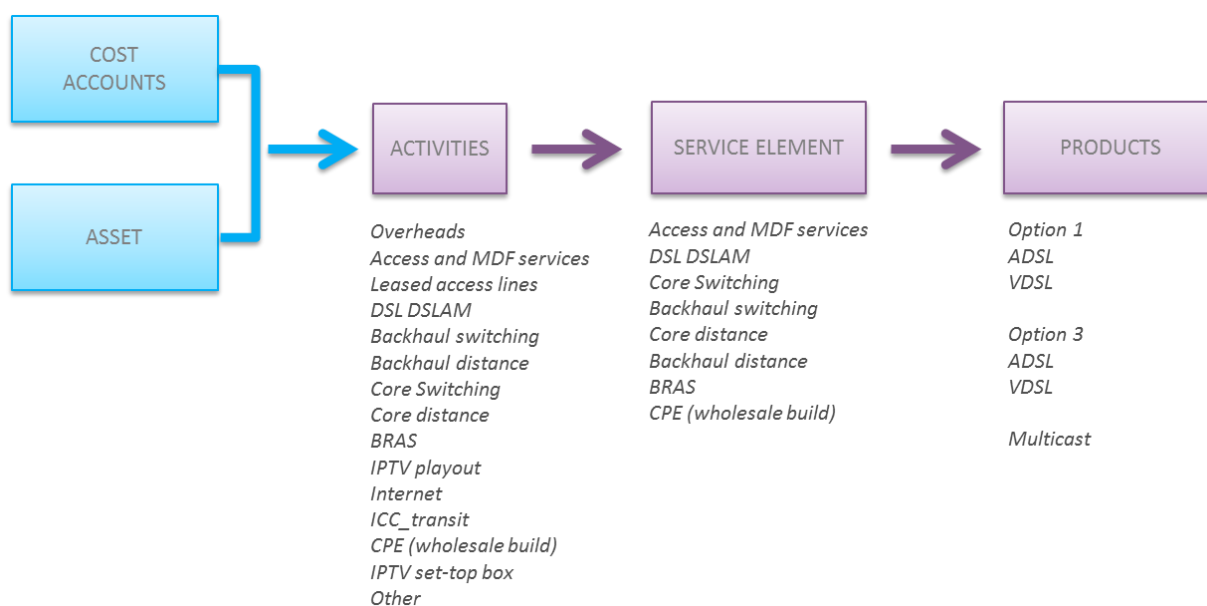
COST ACCOUNTS

ASSET

ACTIVITIES

Overheads
Access and MDF services
Leased access lines
DSL DSLAM
Backhaul switching
Backhaul distance
Core Switching
Core distance
BRAS
IPTV playout
Internet
ICC_transit
CPE (wholesale build)
IPTV set-top box
Other

SERVICE ELEMENT

Access and MDF services
DSL DSLAM
Core Switching
Backhaul switching
Core distance
Backhaul distance
BRAS
CPE (wholesale build)

PRODUCTS

Option 1
ADSL
VDSL

Option 3
ADSL
VDSL

Multicast